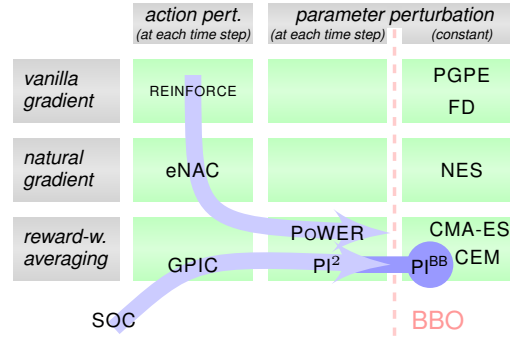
action pert.
(at each time step)

parameter perturbation
(at each time step)
(constant)

vanilla gradient

REINFORCE

PGPE
FD

natural gradient

eNAC

NES

reward-w. averaging

GPIC

PoWER
PI$^2$

PI$^{BB}$

CMA-ES
CEM

SOC

BBO